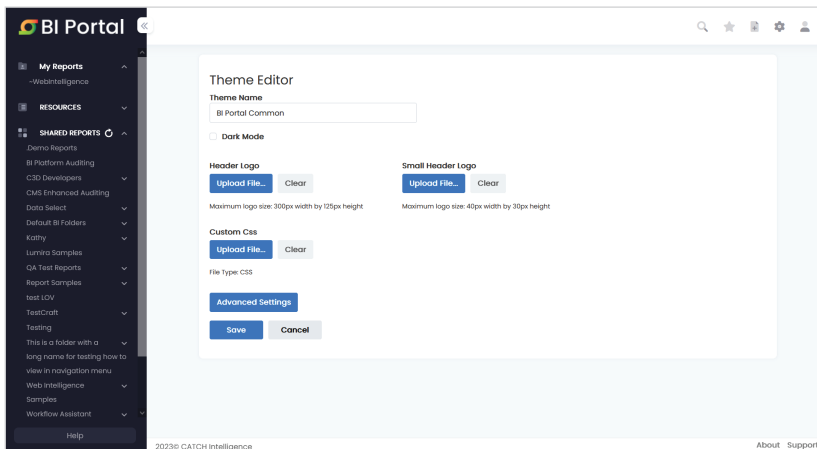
BI Portal

My Reports
~WebIntelligence

RESOURCES

SHARED REPORTS
.Demo Reports
BI Platform Auditing
C3D Developers
CMS Enhanced Auditing
Data Select
Default BI Folders
Kathy
Lumira Samples
QA Test Reports
Report Samples
test LOV
TestCraft
Testing
This is a folder with a long name for testing how to view in navigation menu
Web Intelligence Samples
Workflow Assistant

Help

Theme Editor

Theme Name
BI Portal Common

Dark Mode

Header Logo
Upload File... Clear
Maximum logo size: 300px width by 125px height

Small Header Logo
Upload File... Clear
Maximum logo size: 40px width by 30px height

Custom Css
Upload File... Clear
File Type: CSS

Advanced Settings

Save Cancel

2023© CATCH Intelligence

About Support